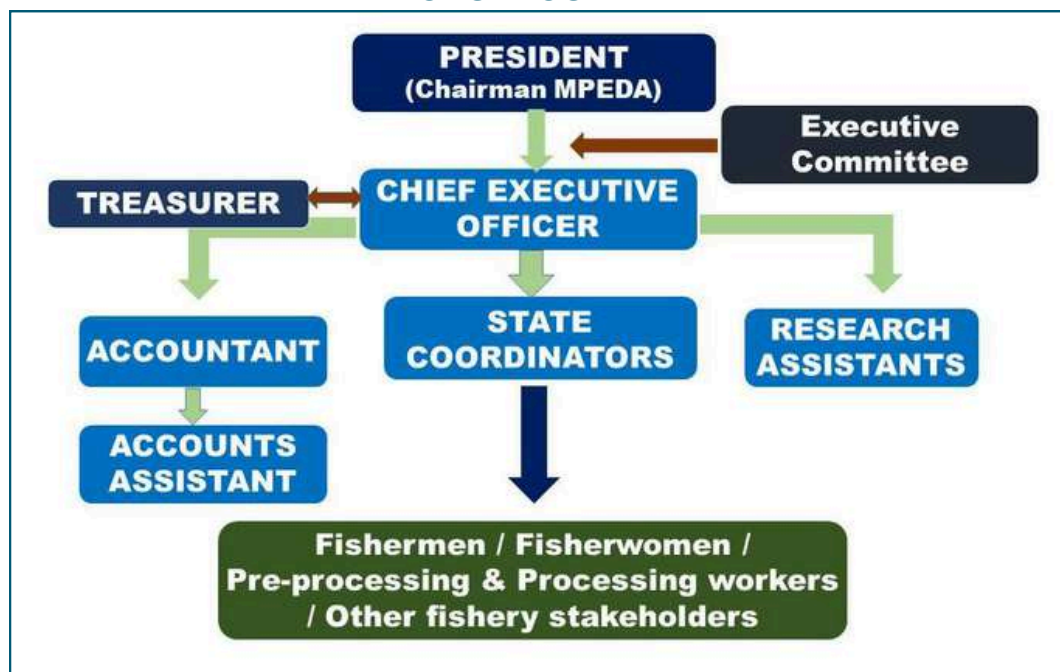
PRESIDENT
(Chairman MPEDA)

Executive Committee

TREASURER

CHIEF EXECUTIVE OFFICER

ACCOUNTANT

STATE COORDINATORS

RESEARCH ASSISTANTS

ACCOUNTS ASSISTANT

Fishermen / Fisherwomen / Pre-processing & Processing workers / Other fishery stakeholders